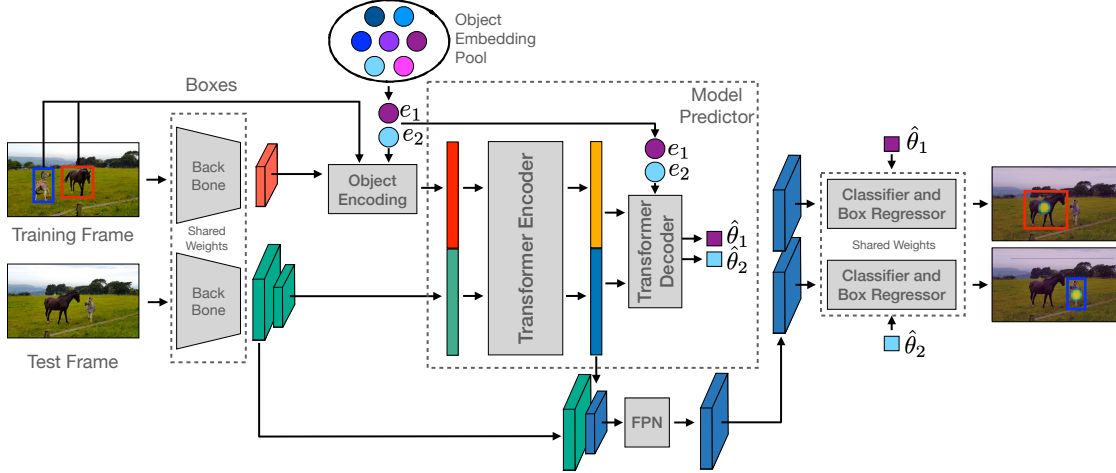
Object Embedding Pool

Boxes

$e_1$
$e_2$

Model Predictor

Training Frame

Back Bone

Shared Weights

Back Bone

Test Frame

Object Encoding

Transformer Encoder

$e_1$
$e_2$

Transformer Decoder

$\hat{\theta}_1$
$\hat{\theta}_2$

FPN

$\hat{\theta}_1$

Classifier and Box Regressor

Shared Weights

Classifier and Box Regressor

$\hat{\theta}_2$